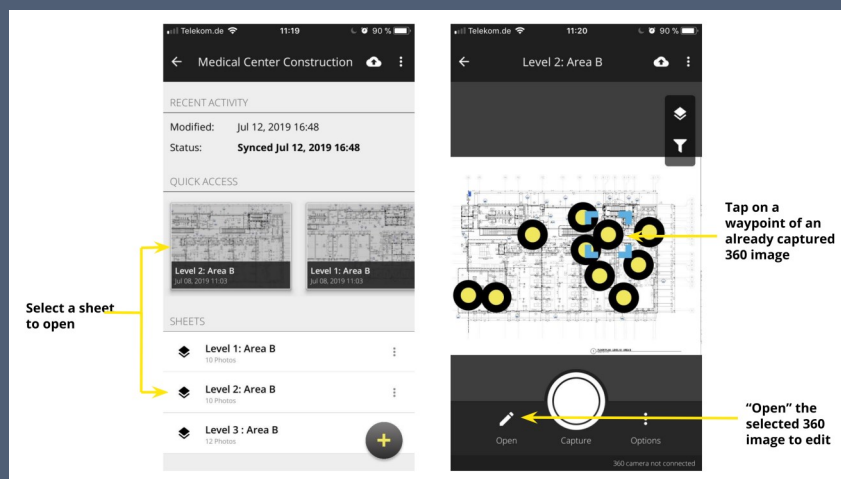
Telekom.de 11:19 90 %

Medical Center Construction

RECENT ACTIVITY

Modified: Jul 12, 2019 16:48

Status: Synced Jul 12, 2019 16:48

QUICK ACCESS

Level 2: Area B
Jul 08, 2019 11:03

Level 1: Area B
Jul 08, 2019 11:03

SHEETS

Level 1: Area B
10 Photos

Level 2: Area B
10 Photos

Level 3 : Area B
12 Photos

Select a sheet to open

Telekom.de 11:20 90 %

Level 2: Area B

Open

Capture

Options

360 camera not connected

Tap on a waypoint of an already captured 360 image

"Open" the selected 360 image to edit